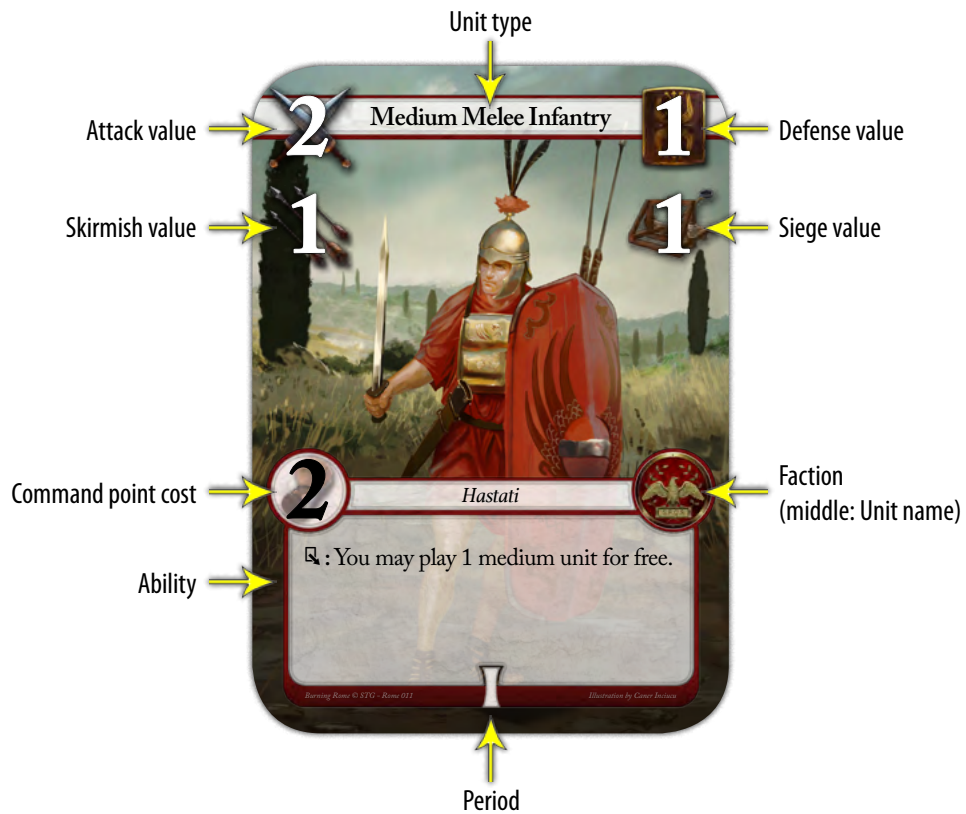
Unit type

Attack value

2

Medium Melee Infantry

1

Defense value

Skirmish value

1

1

Siege value

Command point cost

2

Hastati

Faction
(middle: Unit name)

Ability

: You may play 1 medium unit for free.

Burning Rome © STG - Rome 011

Illustration by Cener Inciucu

Period